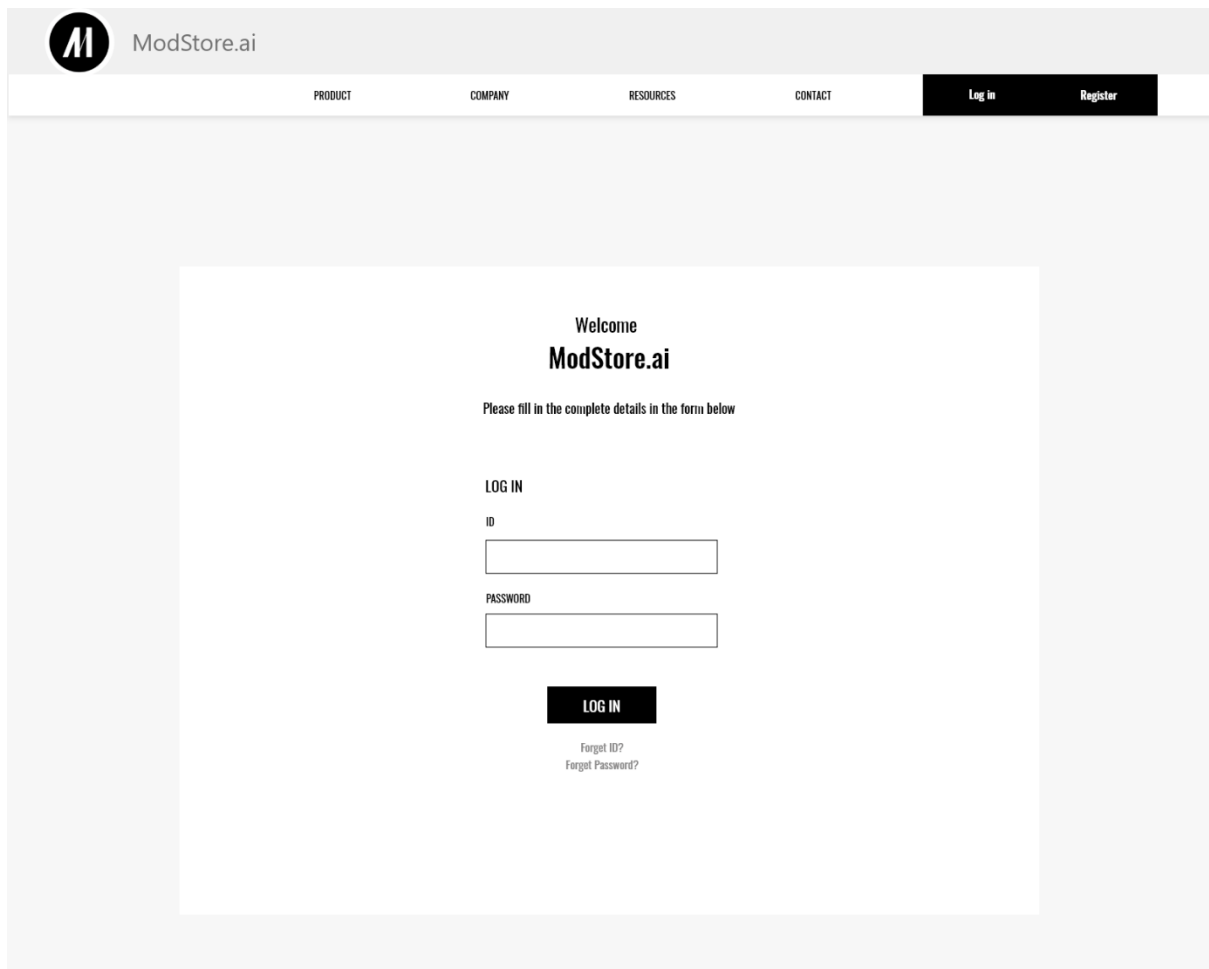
M

ModStore.ai

PRODUCT COMPANY RESOURCES CONTACT Log in Register

Welcome
ModStore.ai

Please fill in the complete details in the form below

LOG IN

ID

PASSWORD

LOG IN

Forget ID?
Forget Password?